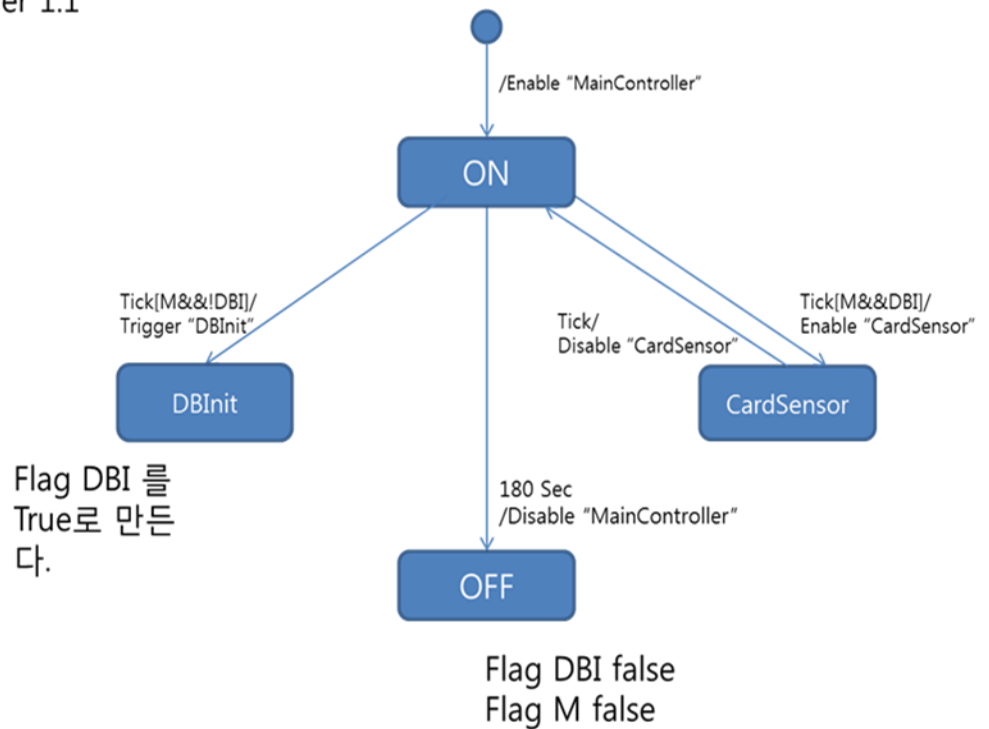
er 1.1

/Enable “MainController”

ON

Tick[M&&!DBI]/
Trigger “DBInit”

Tick/
Disable “CardSensor”

Tick[M&&DBI]/
Enable “CardSensor”

DBInit

CardSensor

Flag DBI 를 True로 만든다.

180 Sec
/Disable “MainController”

OFF

Flag DBI false
Flag M false